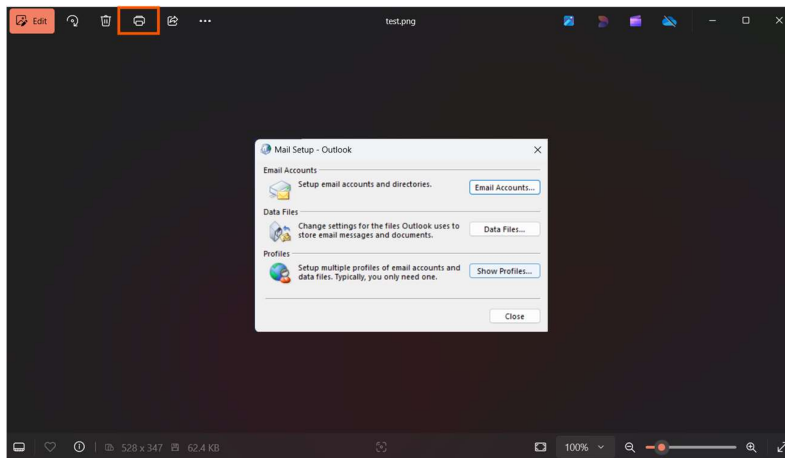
Edit

test.png

Mail Setup - Outlook

Email Accounts

Setup email accounts and directories.

Email Accounts...

Data Files

Change settings for the files Outlook uses to store email messages and documents.

Data Files...

Profiles

Setup multiple profiles of email accounts and data files. Typically, you only need one.

Show Profiles...

Close

528 x 347

62.4 KB

100%